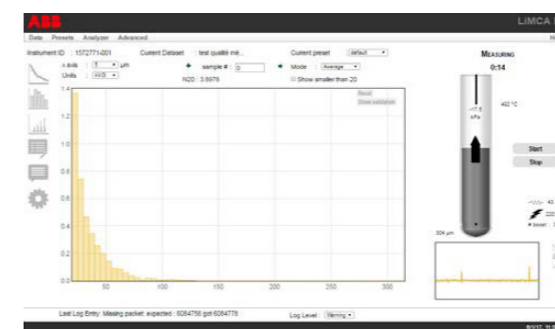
ABB

LiMCA

Data Presets Analyzer Advanced

Instrument ID : 1572771-001

Current Dataset : test qualité mé...

Current preset default

MEASURING

0:14

x-axis 5 µm

Units AVG

sample # 0

Mode Average

N20 : 3.8978

Show smaller than 20

Reset

Show validation

1.4

1.2

1

0.8

0.6

0.4

0.2

0

50

100

150

200

250

300

-17.5 kPa

492 °C

Start

Stop

304 µm

Last Log Entry: Missing packet: expected : 6064758 got 6064778

Log Level : Warning